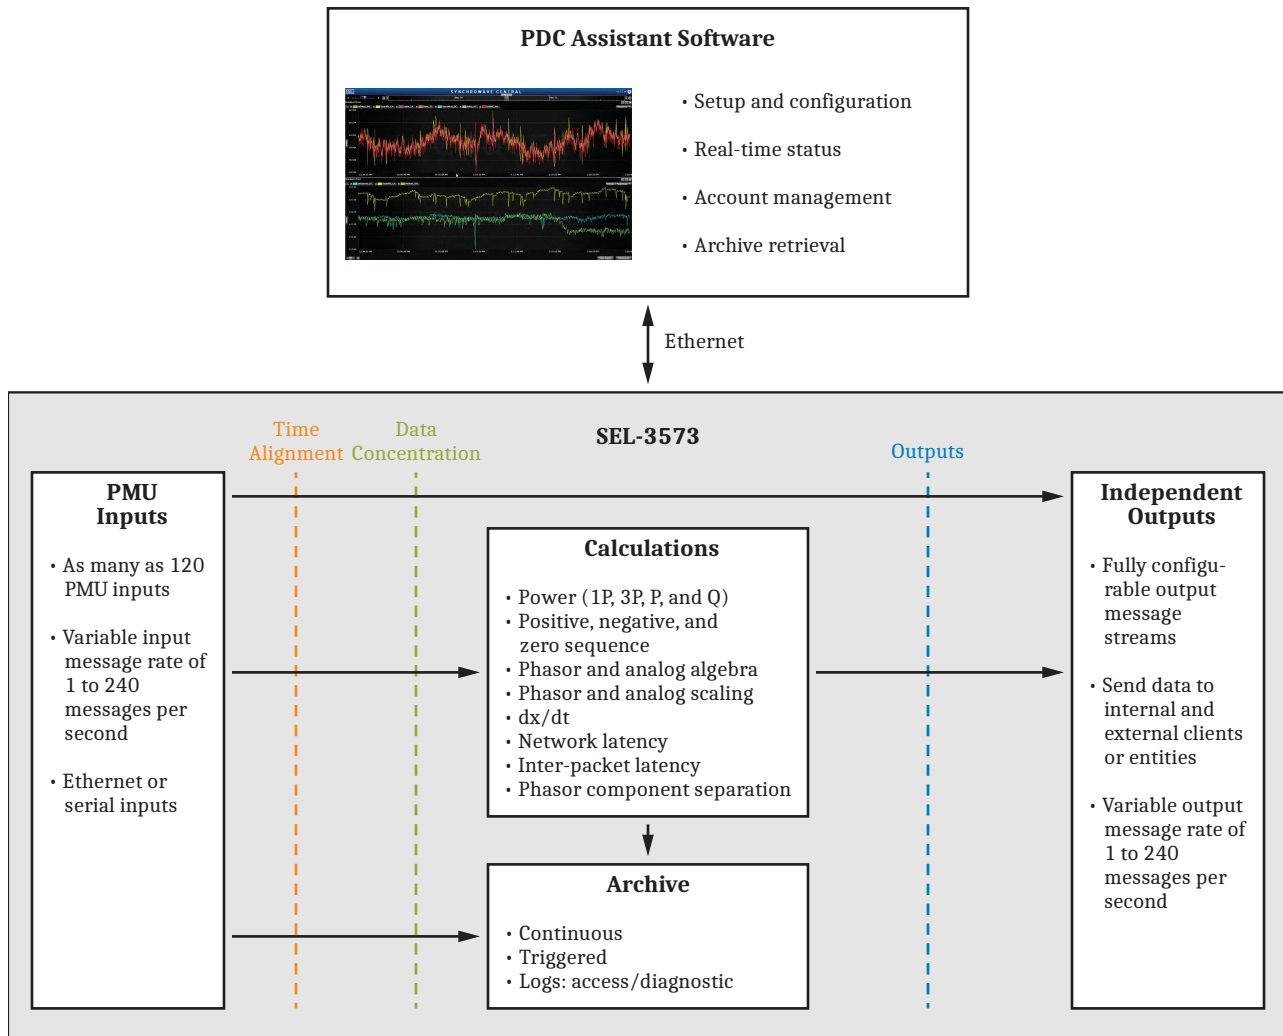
PDC Assistant Software

• Setup and configuration
• Real-time status
• Account management
• Archive retrieval

Ethernet

Time Alignment

Data Concentration

SEL-3573

Outputs

PMU Inputs

• As many as 120 PMU inputs

• Variable input message rate of 1 to 240 messages per second

• Ethernet or serial inputs

Calculations

• Power (1P, 3P, P, and Q)
• Positive, negative, and zero sequence
• Phasor and analog algebra
• Phasor and analog scaling
• dx/dt
• Network latency
• Inter-packet latency
• Phasor component separation

Archive

• Continuous
• Triggered
• Logs: access/diagnostic

Independent Outputs

• Fully configurable output message streams

• Send data to internal and external clients or entities

• Variable output message rate of 1 to 240 messages per second